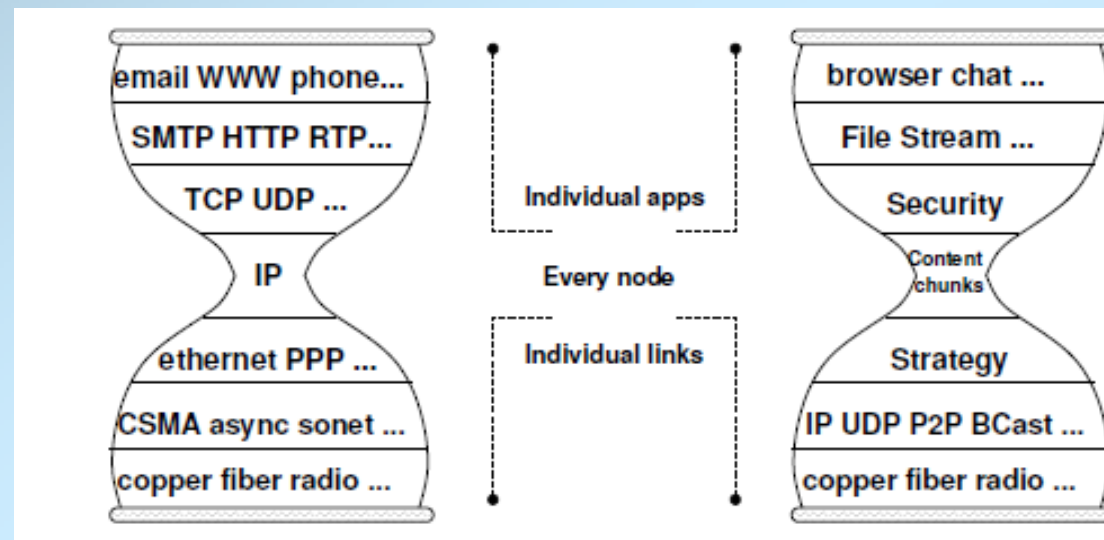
email WWW phone...

SMTP HTTP RTP...

TCP UDP ...

IP

ethernet PPP ...

CSMA async sonet ...

copper fiber radio ...

Individual apps

Every node

Individual links

browser chat ...

File Stream ...

Security

Content chunks

Strategy

IP UDP P2P BCast ...

copper fiber radio ...